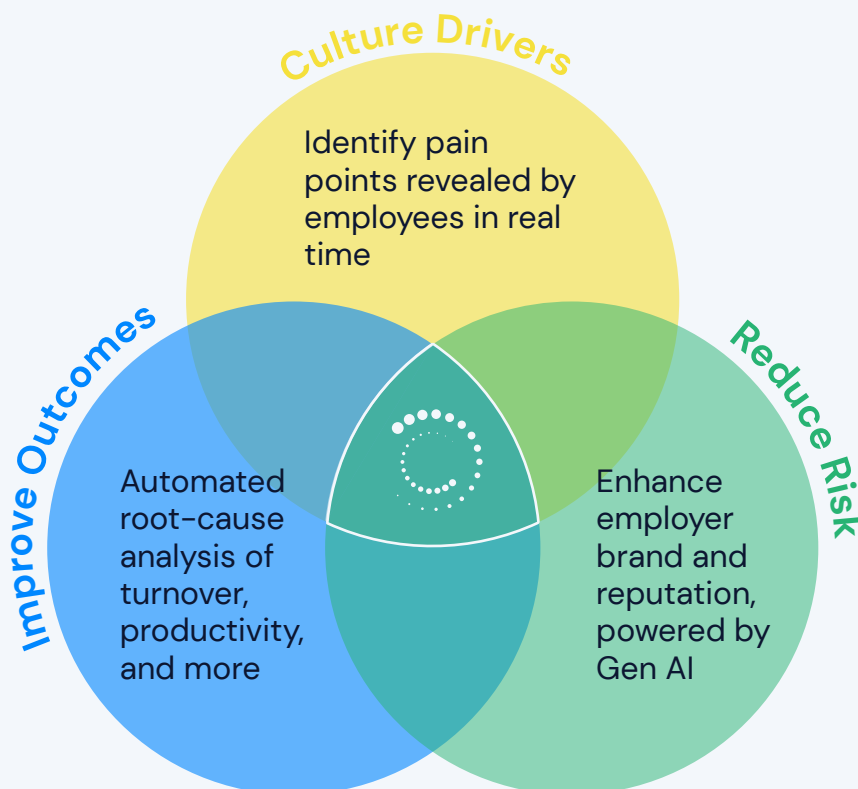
Culture Drivers

Identify pain points revealed by employees in real time

Improve Outcomes

Automated root-cause analysis of turnover, productivity, and more

Reduce Risk

Enhance employer brand and reputation, powered by Gen AI